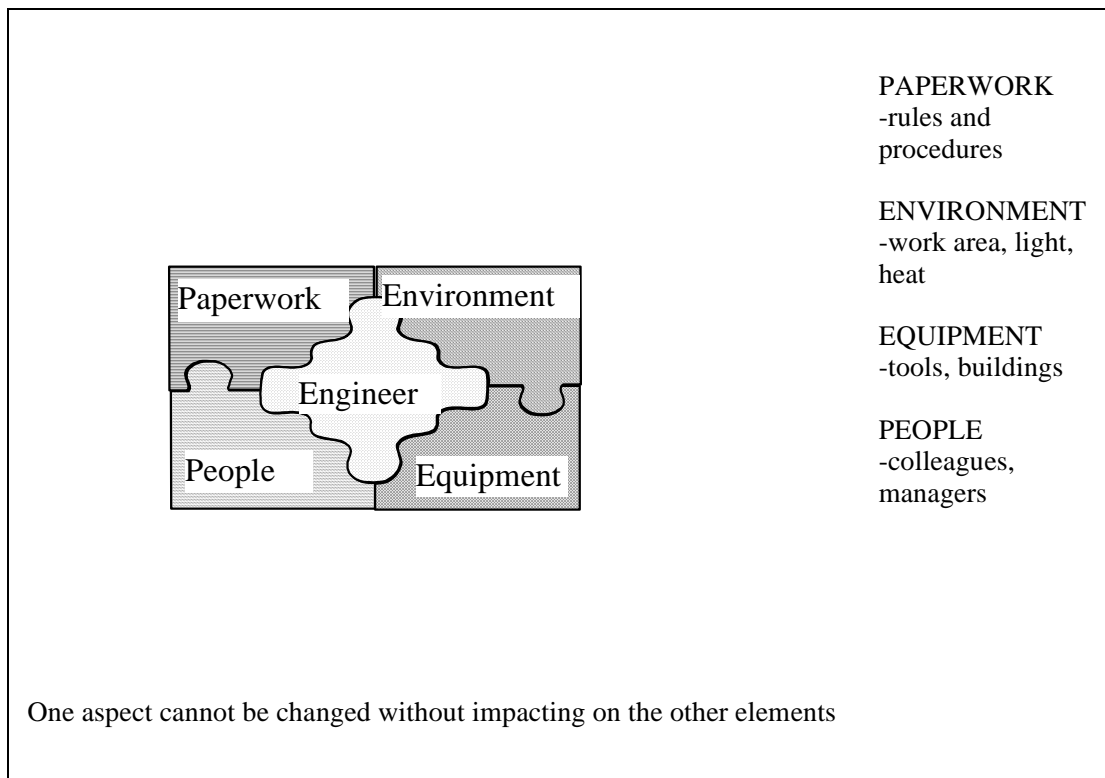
Paperwork
Environment
Engineer
People
Equipment

PAPERWORK
-rules and procedures

ENVIRONMENT
-work area, light, heat

EQUIPMENT
-tools, buildings

PEOPLE
-colleagues, managers

One aspect cannot be changed without impacting on the other elements